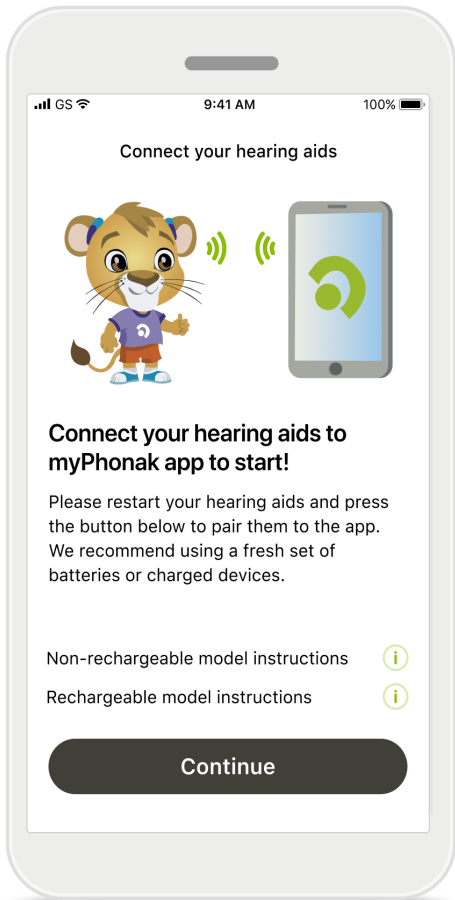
GS 9:41 AM 100%

Connect your hearing aids

Connect your hearing aids to myPhonak app to start!

Please restart your hearing aids and press the button below to pair them to the app. We recommend using a fresh set of batteries or charged devices.

Non-rechargeable model instructions i

Rechargeable model instructions i

Continue